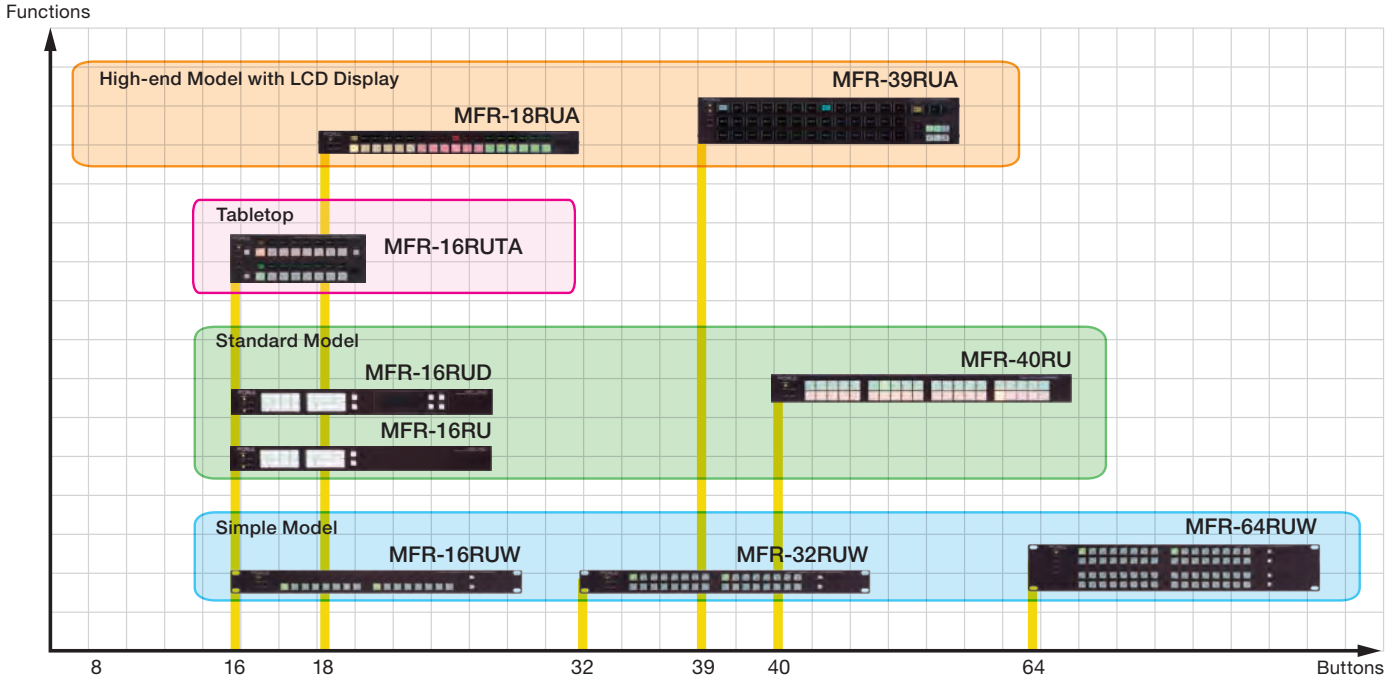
Functions

High-end Model with LCD Display

MFR-39RUA

MFR-18RUA

Tabletop

MFR-16RUTA

Standard Model

MFR-16RUD

MFR-40RU

MFR-16RU

Simple Model

MFR-64RUW

MFR-16RUW

MFR-32RUW

8 16 18 32 39 40 64

Buttons